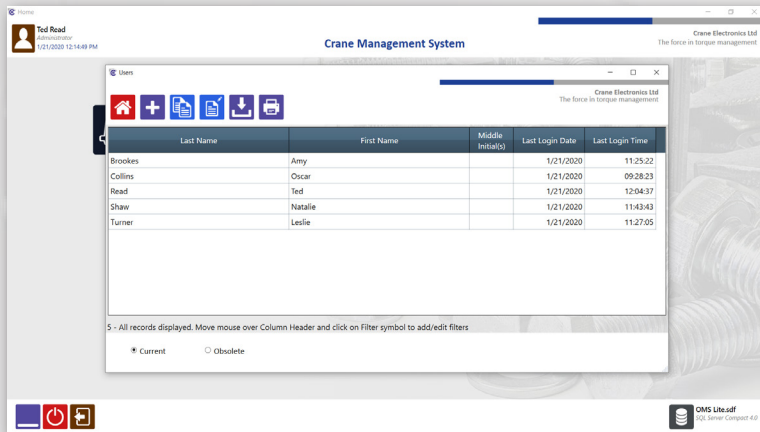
Home

Ted Read
Administrator
1/21/2020 12:14:49 PM

Crane Management System

Crane Electronics Ltd
The force in torque management

Users

Crane Electronics Ltd
The force in torque management

| Last Name | First Name | Middle Initial(s) | Last Login Date | Last Login Time |
|---|---|---|---|---|
| Brookes | Amy | | 1/21/2020 | 11:25:22 |
| Collins | Oscar | | 1/21/2020 | 09:28:23 |
| Read | Ted | | 1/21/2020 | 12:04:37 |
| Shaw | Natalie | | 1/21/2020 | 11:43:43 |
| Turner | Leslie | | 1/21/2020 | 11:27:05 |

5 - All records displayed. Move mouse over Column Header and click on Filter symbol to add/edit filters

Current
Obsolete

OMS Lite.sdf
SQL Server Compact 4.0